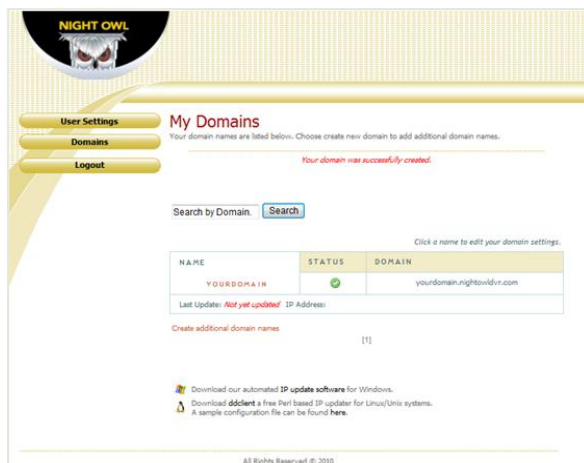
NIGHT OWL

User Settings
Domains
Logout

My Domains
Your domain names are listed below. Choose create new domain to add additional domain names.

Your domain was successfully created.

Search by Domain. Search

Click a name to edit your domain settings.

| NAME | STATUS | DOMAIN |
|---|---|---|
| YOURDOMAIN | ✓ | yourdomain.nightowldvr.com |
| Last Update: Not yet updated IP Address: | | |

Create additional domain names

[1]

Download our automated IP update software for Windows.

Download ddclient a free Perl based IP updater for Linux/Unix systems. A sample configuration file can be found here.

All Rights Reserved © 2010